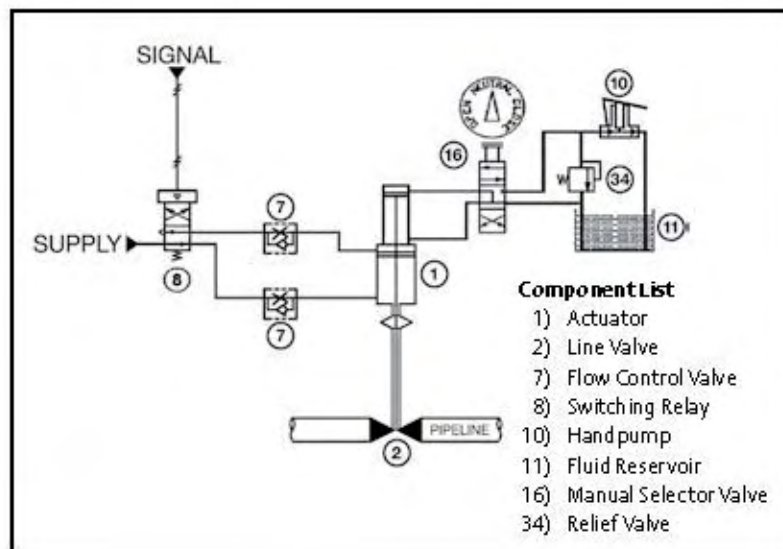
SIGNAL

SUPPLY

8

7

7

1

2

PIPELINE

16

OPEN NEUTRAL CLOSE

10

34

W

11

Component List
1) Actuator
2) Line Valve
7) Flow Control Valve
8) Switching Relay
10) Hand pump
11) Fluid Reservoir
16) Manual Selector Valve
34) Relief Valve